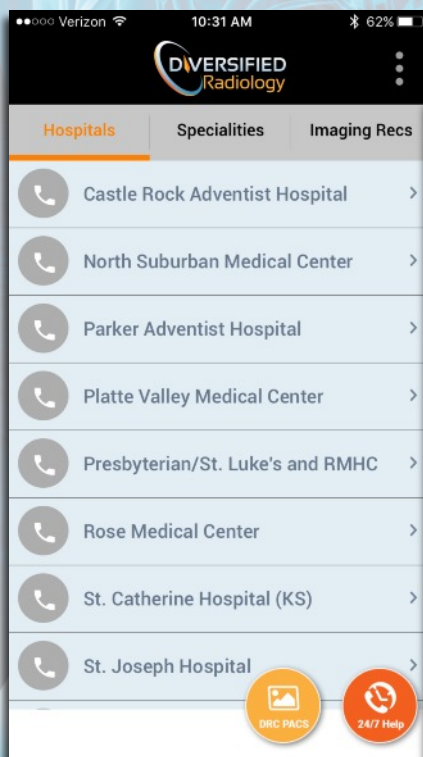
●●○○○ Verizon 10:31 AM 62%

DIVERSIFIED Radiology

Hospitals
Specialities
Imaging Recs

Castle Rock Adventist Hospital

North Suburban Medical Center

Parker Adventist Hospital

Platte Valley Medical Center

Presbyterian/St. Luke's and RMHC

Rose Medical Center

St. Catherine Hospital (KS)

St. Joseph Hospital

DRC PACS

24/7 Help